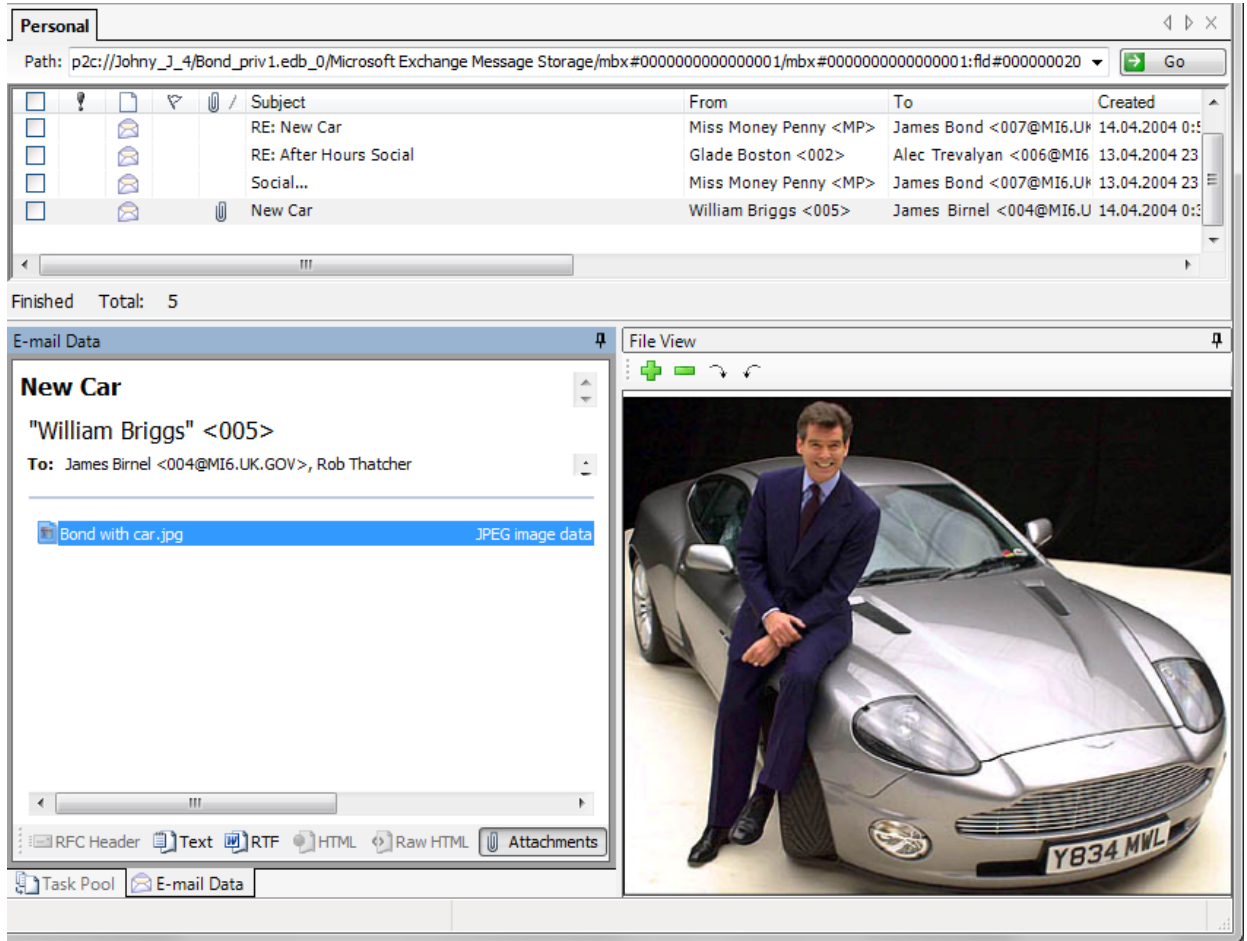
Personal

Path: p2c://Johny_J_4/Bond_priv1.edb_0/Microsoft Exchange Message Storage/mbx#000000000000001/mbx#000000000000001:fld#000000020

Go

| | | | | | Subject | From | To | Created |
|---|---|---|---|---|---|---|---|---|
| | | | | | RE: New Car | Miss Money Penny <MP> | James Bond <007@MI6.UK | 14.04.2004 0:5 |
| | | | | | RE: After Hours Social | Glade Boston <002> | Alec Trevalyan <006@MI6 | 13.04.2004 23 |
| | | | | | Social... | Miss Money Penny <MP> | James Bond <007@MI6.UK | 13.04.2004 23 |
| | | | | | New Car | William Briggs <005> | James Birnel <004@MI6.U | 14.04.2004 0:3 |

Finished Total: 5

E-mail Data

New Car

"William Briggs" <005>

To: James Birnel <004@MI6.UK.GOV>, Rob Thatcher

Bond with car.jpg JPEG image data

RFC Header Text RTF HTML Raw HTML Attachments

Task Pool E-mail Data

File View

Y834 MWL